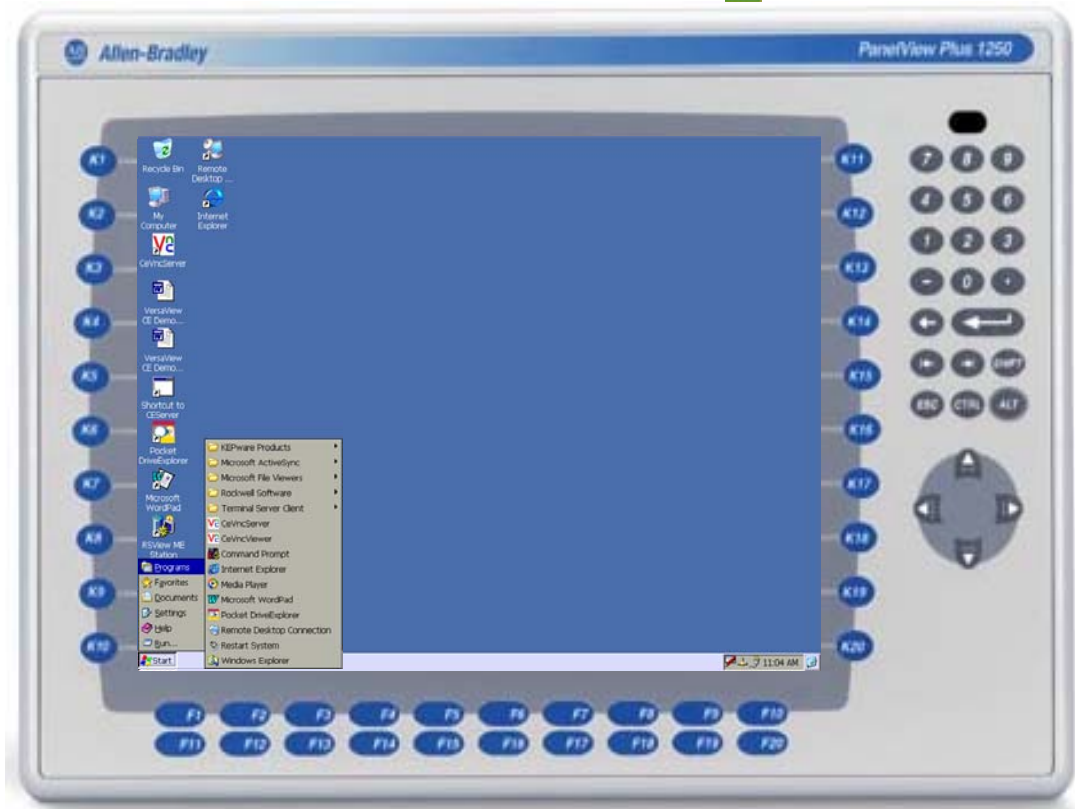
Allen-Bradley

PanelView Plus 1250

K1
K2
K3
K4
K5
K6
K7
K8
K9
K10

Recycle Bin
Remote Desktop ...
My Computer
Internet Explorer
CeVncServer
VersaView CE Demo...
VersaView CE Demo...
Shortcut to CEServer
Pocket DriveExplorer
Microsoft WordPad
RSView ME Station

Programs
Favorites
Documents
Settings
Help
Run...
Start

KEPware Products
Microsoft ActiveSync
Microsoft File Viewers
Rockwell Software
Terminal Server Client
CeVncServer
CeVncViewer
Command Prompt
Internet Explorer
Media Player
Microsoft WordPad
Pocket DriveExplorer
Remote Desktop Connection
Restart System
Windows Explorer

11:04 AM

K11
K12
K13
K14
K15
K16
K17
K18
K19
K20

7 8 9
4 5 6
1 2 3
- 0 +
SHIFT
ESC CTRL ALT

F1 F2 F3 F4 F5 F6 F7 F8 F9 F10
F11 F12 F13 F14 F15 F16 F17 F18 F19 F20